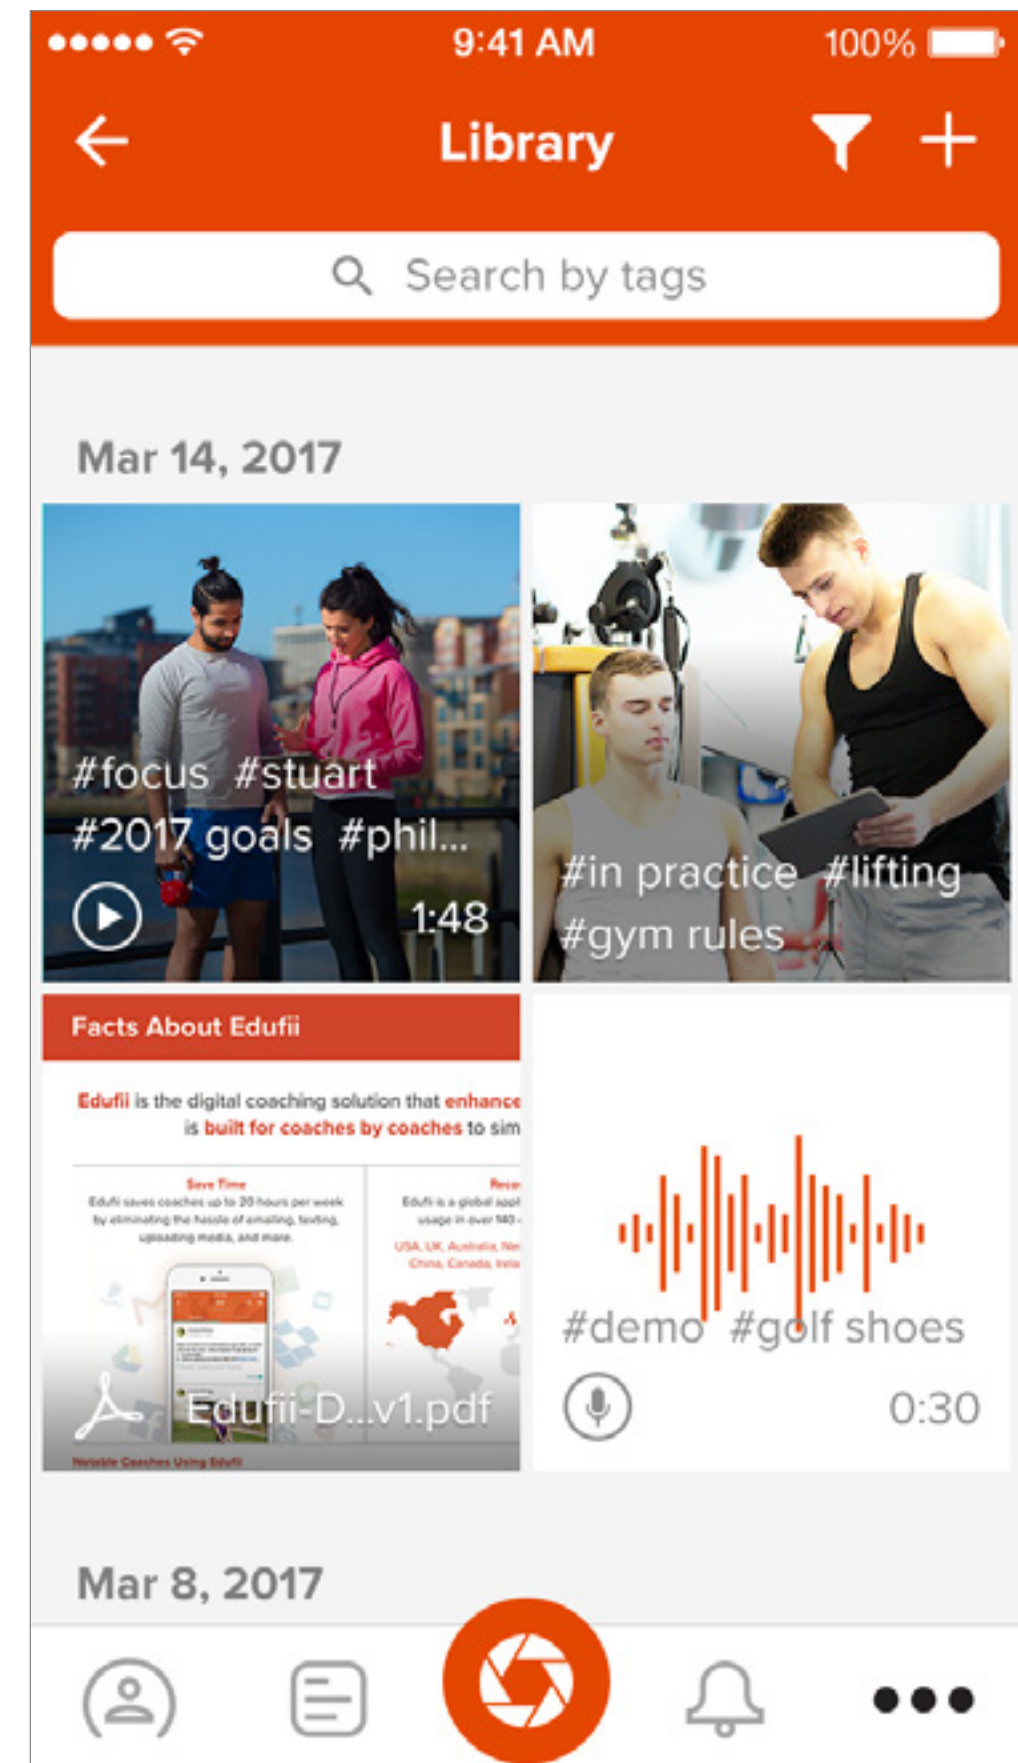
9:41 AM
100%

Library

Search by tags

Mar 14, 2017

#focus #stuart
#2017 goals #phil...
1:48

#in practice #lifting
#gym rules

Facts About Edufii

Edufii is the digital coaching solution that enhance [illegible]
is built for coaches by coaches to sim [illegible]

Save Time
Edufii saves coaches up to 20 hours per week by eliminating the hassle of emailing, texting, uploading media, and more.

Reac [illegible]
Edufii is a global app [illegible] usage in over 140 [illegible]
USA, UK, Australia, Ne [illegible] China, Canada, Irela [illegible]

Edufii-D...v1.pdf

Notable Coaches Using Edufii

#demo #golf shoes
0:30

Mar 8, 2017